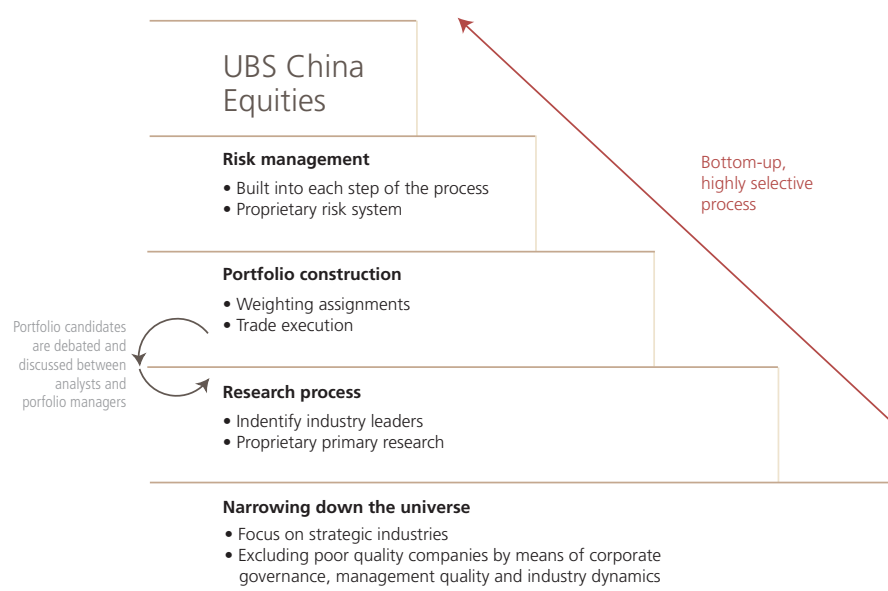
UBS China Equities

Risk management
• Built into each step of the process
• Proprietary risk system

Bottom-up, highly selective process

Portfolio construction
• Weighting assignments
• Trade execution

Portfolio candidates are debated and discussed between analysts and porfolio managers

Research process
• Indentify industry leaders
• Proprietary primary research

Narrowing down the universe
• Focus on strategic industries
• Excluding poor quality companies by means of corporate governance, management quality and industry dynamics